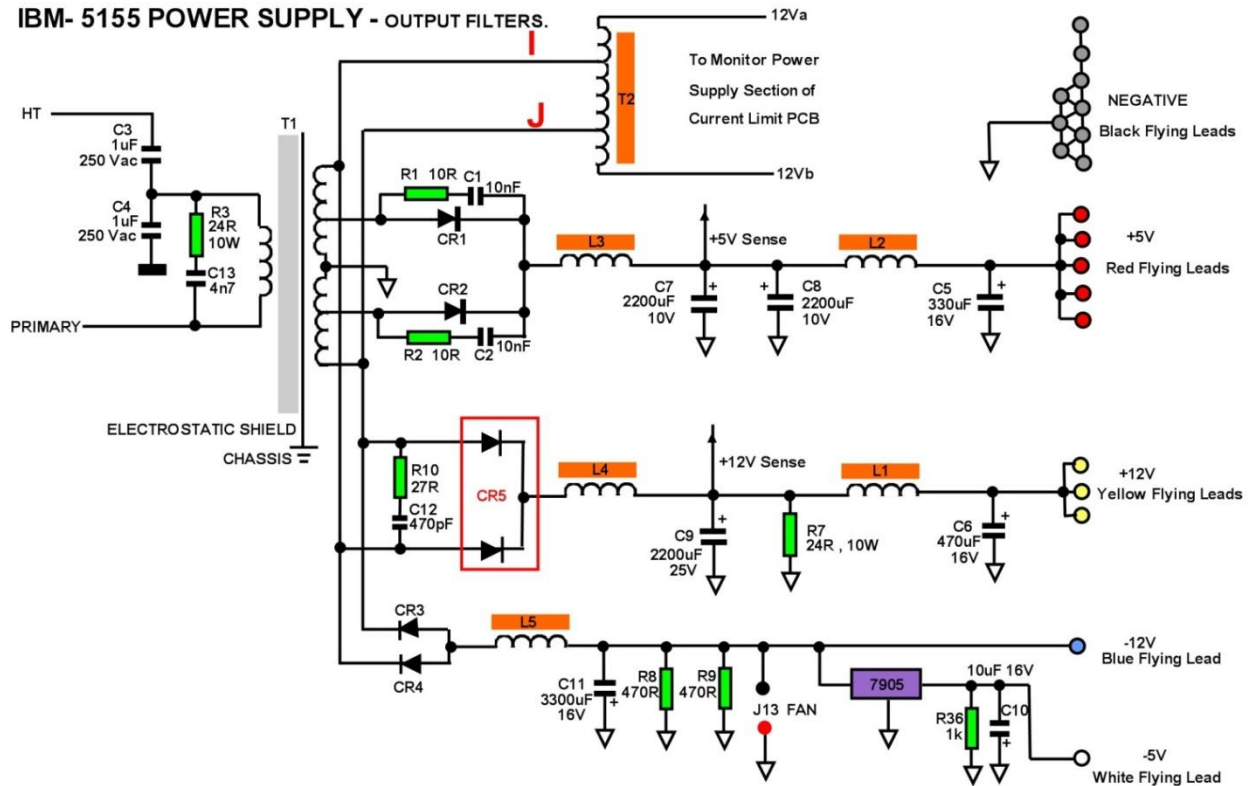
IBM- 5155 POWER SUPPLY - OUTPUT FILTERS.

I
J
T2
12Va
12Vb
To Monitor Power Supply Section of Current Limit PCB

NEGATIVE
Black Flying Leads

HT
C3
1uF
250 Vac
C4
1uF
250 Vac
R3
24R
10W
C13
4n7
PRIMARY
T1
ELECTROSTATIC SHIELD
CHASSIS

R1 10R
C1
10nF
CR1
CR2
R2 10R
C2
10nF
L3
+5V Sense
L2
C7
2200uF
10V
C8
2200uF
10V
C5
330uF
16V
+5V
Red Flying Leads

R10
27R
C12
470pF
CR5
L4
+12V Sense
L1
C9
2200uF
25V
R7
24R , 10W
C6
470uF
16V
+12V
Yellow Flying Leads

CR3
CR4
L5
C11
3300uF
16V
R8
470R
R9
470R
J13 FAN
7905
10uF 16V
R36
1k
C10
-12V
Blue Flying Lead
-5V
White Flying Lead